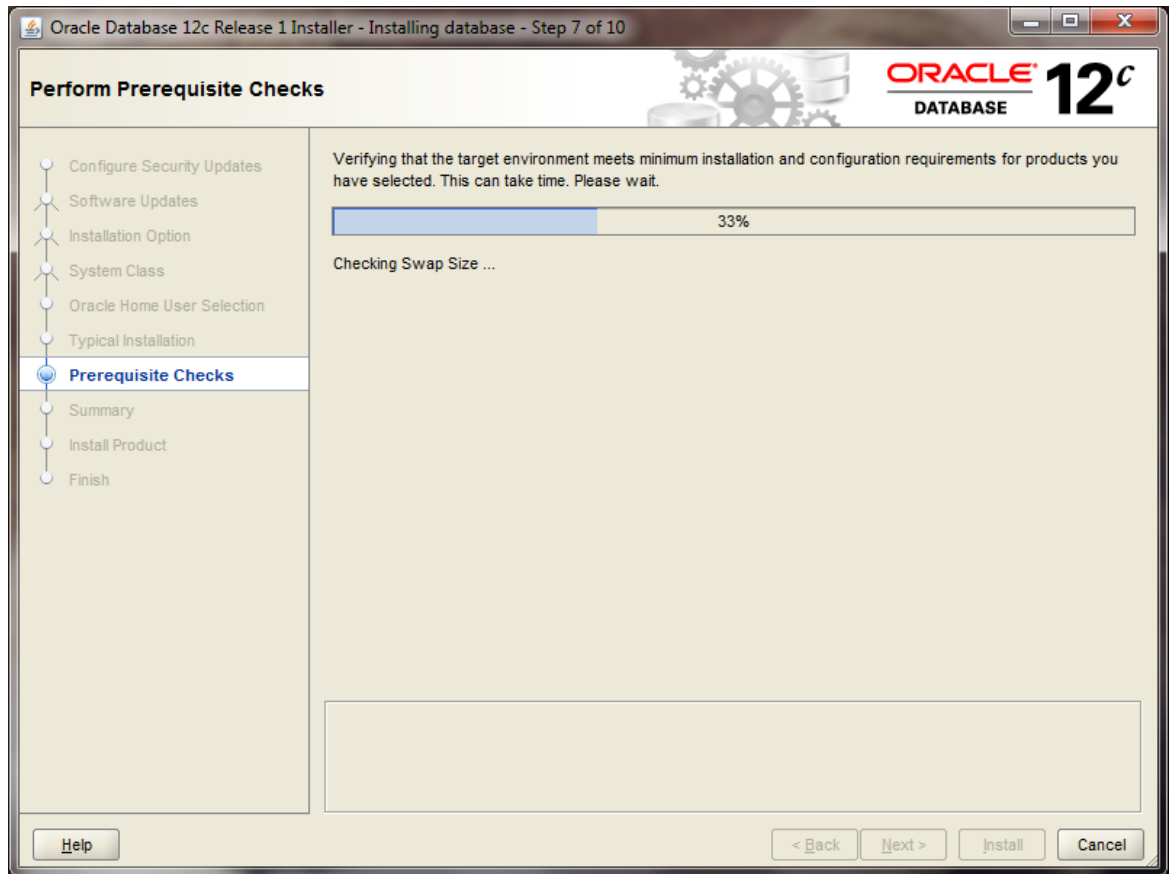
Oracle Database 12c Release 1 Installer - Installing database - Step 7 of 10

Perform Prerequisite Checks

ORACLE DATABASE $12^c$

Configure Security Updates
Software Updates
Installation Option
System Class
Oracle Home User Selection
Typical Installation
Prerequisite Checks
Summary
Install Product
Finish

Verifying that the target environment meets minimum installation and configuration requirements for products you have selected. This can take time. Please wait.

33%

Checking Swap Size ...

Help

< Back
Next >
Install
Cancel